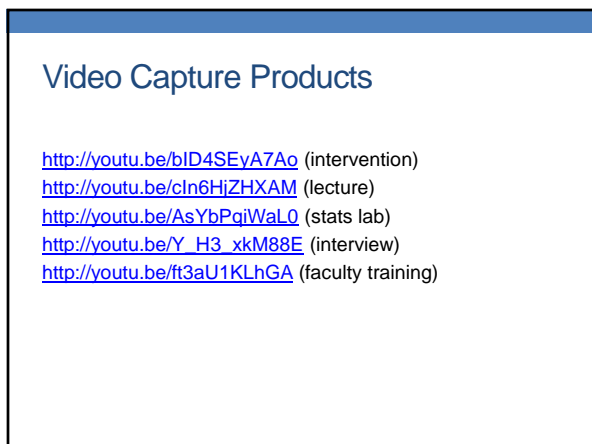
Video Capture Products

http://youtu.be/bID4SEyA7Ao (intervention)
http://youtu.be/cIn6HjZHXAM (lecture)
http://youtu.be/AsYbPqiWaL0 (stats lab)
http://youtu.be/Y_H3_xkM88E (interview)
http://youtu.be/ft3aU1KLhGA (faculty training)